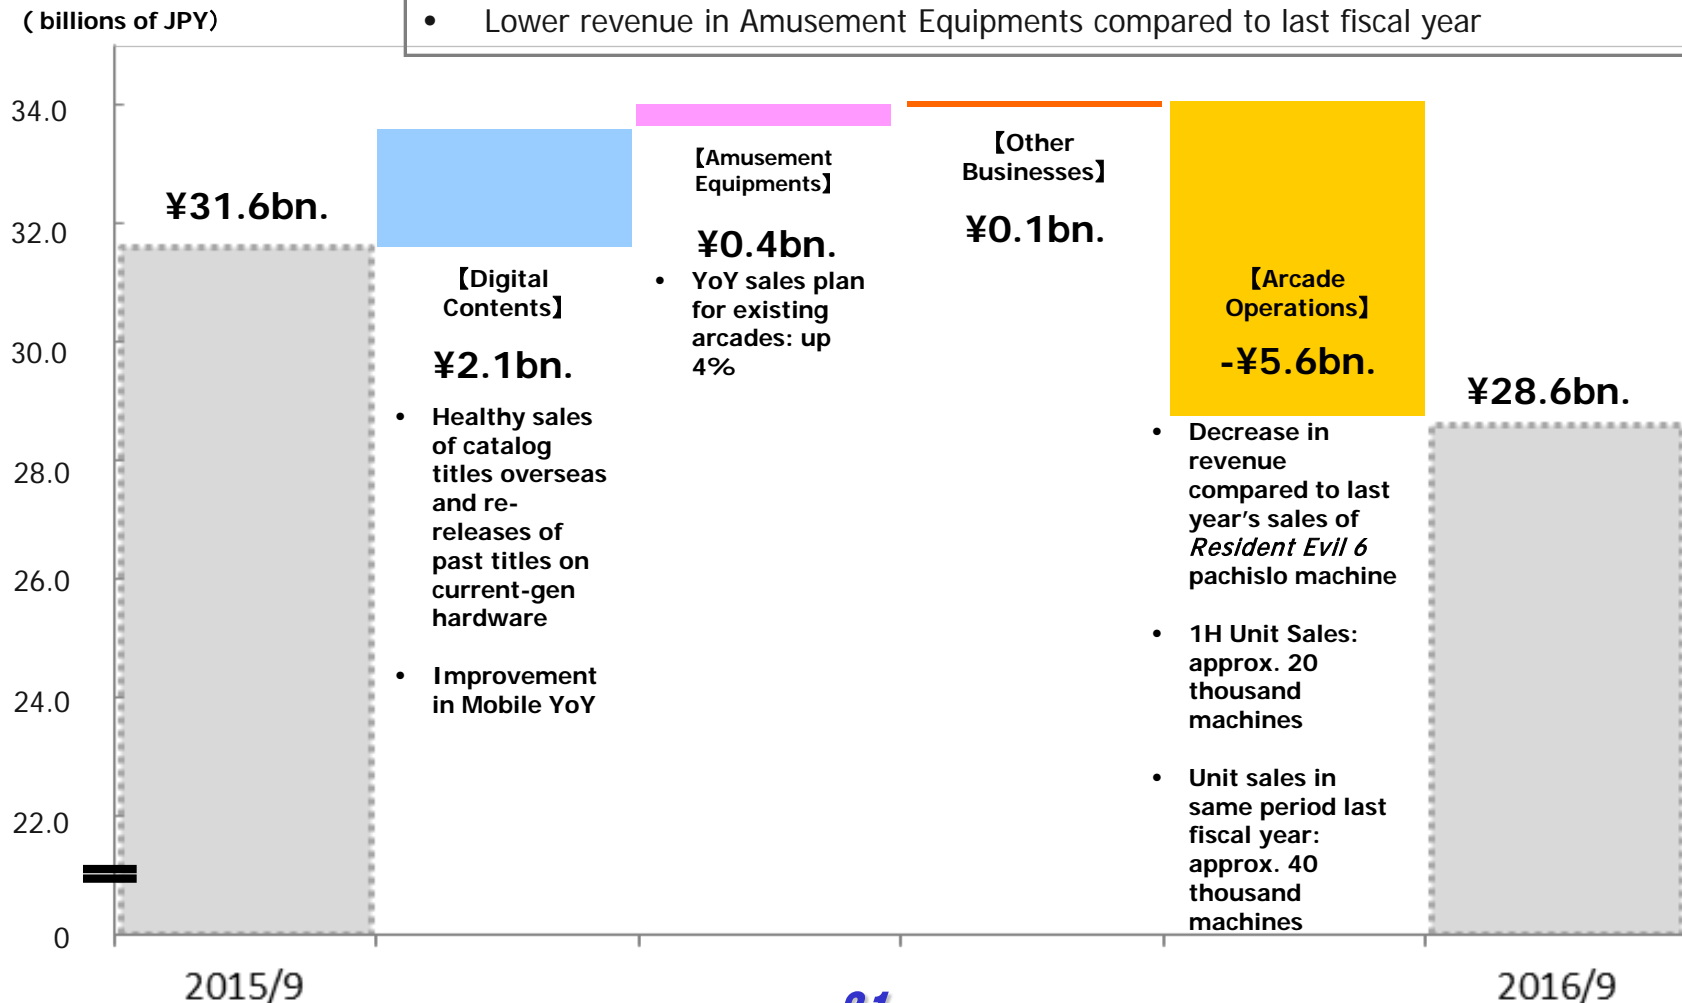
(billions of JPY)

• Lower revenue in Amusement Equipments compared to last fiscal year

34.0
32.0
30.0
28.0
26.0
24.0
22.0
0

¥31.6bn.

【Digital Contents】

¥2.1bn.

• Healthy sales of catalog titles overseas and re-releases of past titles on current-gen hardware

• Improvement in Mobile YoY

【Amusement Equipments】

¥0.4bn.

• YoY sales plan for existing arcades: up 4%

【Other Businesses】

¥0.1bn.

【Arcade Operations】

-¥5.6bn.

• Decrease in revenue compared to last year's sales of *Resident Evil 6* pachislo machine

• 1H Unit Sales: approx. 20 thousand machines

• Unit sales in same period last fiscal year: approx. 40 thousand machines

¥28.6bn.

2015/9

2016/9

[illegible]